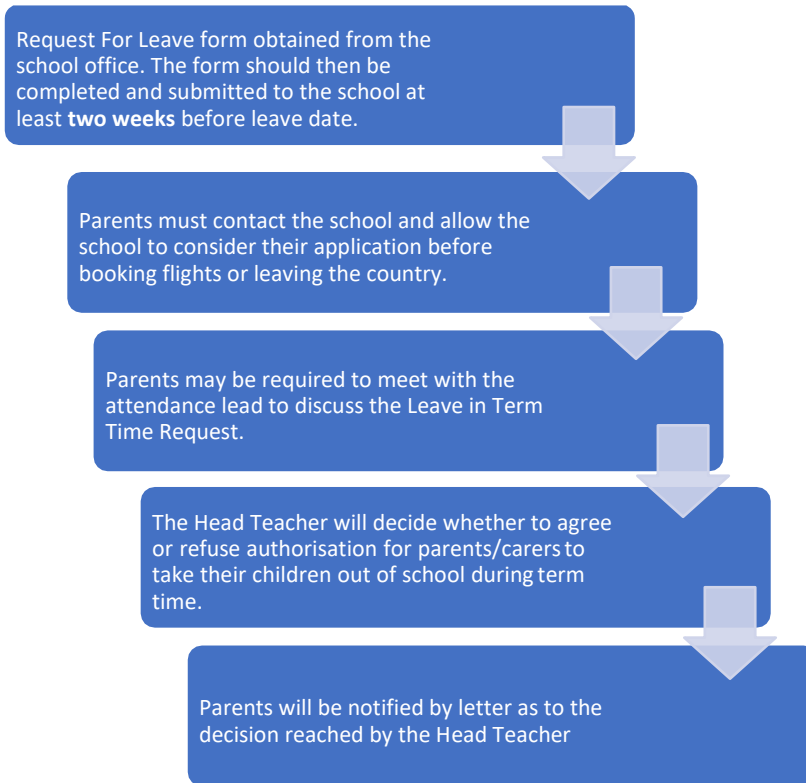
Request For Leave form obtained from the school office. The form should then be completed and submitted to the school at least **two weeks** before leave date.

Parents must contact the school and allow the school to consider their application before booking flights or leaving the country.

Parents may be required to meet with the attendance lead to discuss the Leave in Term Time Request.

The Head Teacher will decide whether to agree or refuse authorisation for parents/carers to take their children out of school during term time.

Parents will be notified by letter as to the decision reached by the Head Teacher